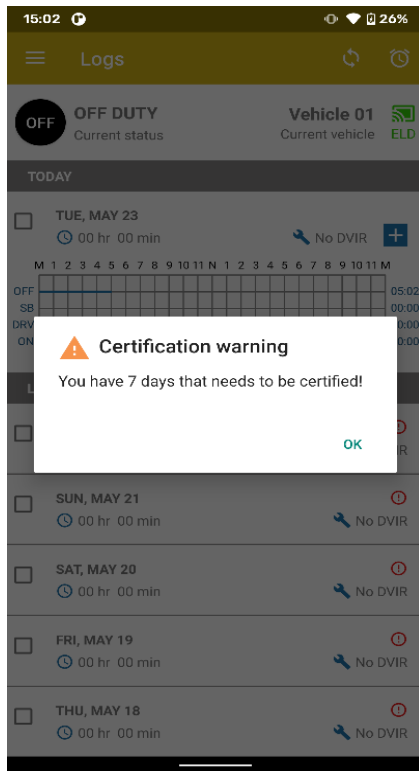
15:02 26%

Logs

OFF OFF DUTY Current status

Vehicle 01 Current vehicle

ELD

TODAY

TUE, MAY 23
00 hr 00 min
No DVIR

M 1 2 3 4 5 6 7 8 9 10 11 N 1 2 3 4 5 6 7 8 9 10 11 M

OFF
SB
DRV
ON

05:02
00:00
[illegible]0:00
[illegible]0:00

Certification warning

You have 7 days that needs to be certified!

OK

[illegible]R

SUN, MAY 21
00 hr 00 min
No DVIR

SAT, MAY 20
00 hr 00 min
No DVIR

FRI, MAY 19
00 hr 00 min
No DVIR

THU, MAY 18
00 hr 00 min
No DVIR